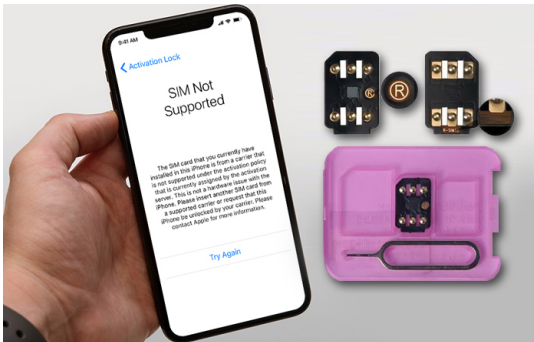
9:41 AM

Activation Lock

SIM Not Supported

The SIM card that you currently have installed in this iPhone is from a carrier that is not supported under the activation policy that is currently assigned by the activation server. This is not a hardware issue with the iPhone. Please insert another SIM card from a supported carrier or request that this iPhone be unlocked by your carrier. Please contact Apple for more information.

Try Again

R